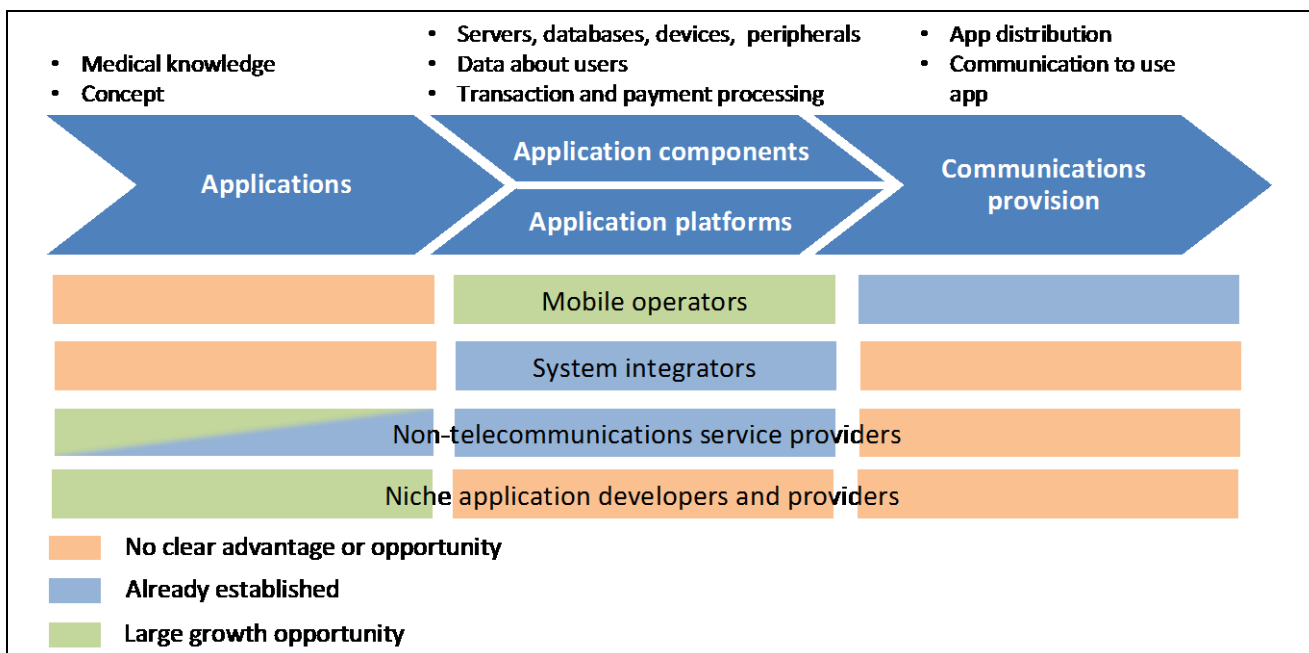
• Medical knowledge
• Concept

• Servers, databases, devices, peripherals
• Data about users
• Transaction and payment processing

• App distribution
• Communication to use app

Applications

Application components

Application platforms

Communications provision

Mobile operators

System integrators

Non-telecommunications service providers

Niche application developers and providers

No clear advantage or opportunity

Already established

Large growth opportunity